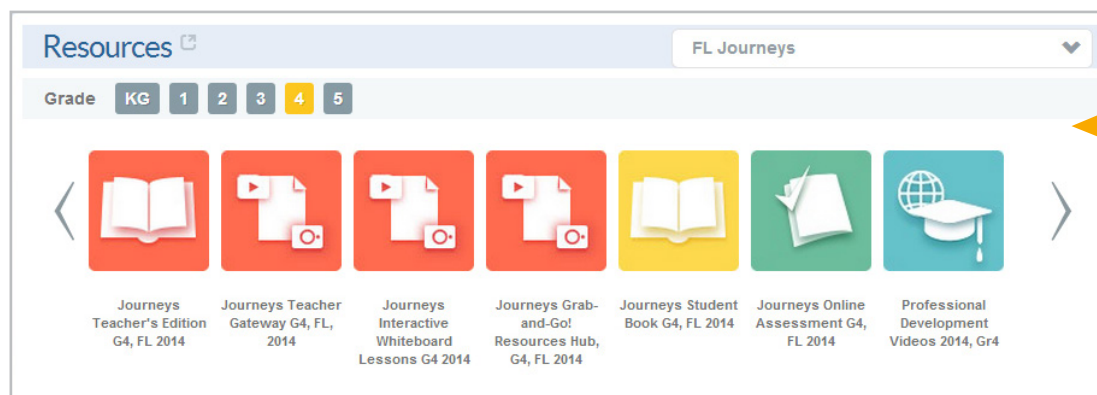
Resources

FL Journeys

Grade KG 1 2 3 4 5

Journeys Teacher's Edition G4, FL 2014

Journeys Teacher Gateway G4, FL, 2014

Journeys Interactive Whiteboard Lessons G4 2014

Journeys Grab-and-Go! Resources Hub, G4, FL 2014

Journeys Student Book G4, FL 2014

Journeys Online Assessment G4, FL 2014

Professional Development Videos 2014, Gr4